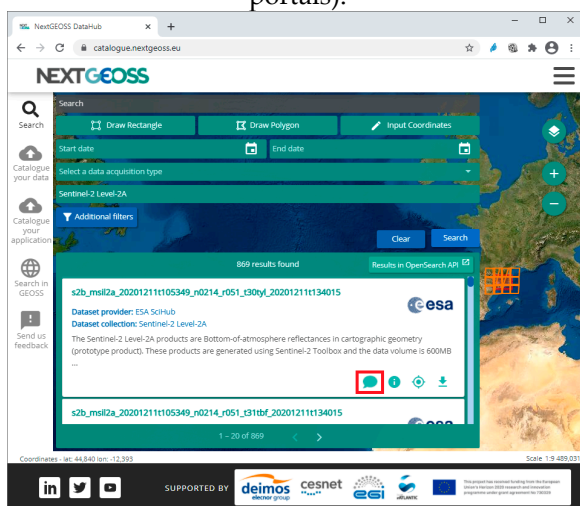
portals).

NextGEOSS DataHub
catalogue.nextgeoss.eu

NEXTGEOSS

Search
Catalogue your data
Catalogue your application
Search in GEOSS
Send us feedback

Search
Draw Rectangle
Draw Polygon
Input Coordinates
Start date
End date
Select a data acquisition type
Sentinel-2 Level-2A
Additional filters
Clear
Search

869 results found
Results in OpenSearch API

s2b_msil2a_20201211t105349_n0214_r051_t30tyl_20201211t134015
esa
Dataset provider: ESA SciHub
Dataset collection: Sentinel-2 Level-2A
The Sentinel-2 Level-2A products are Bottom-of-atmosphere reflectances in cartographic geometry (prototype product). These products are generated using Sentinel-2 Toolbox and the data volume is 600MB ...

s2b_msil2a_20201211t105349_n0214_r051_t31tbf_20201211t134015

1 – 20 of 869

Coordinates - lat: 44,840 lon: -12,393
Scale 1:9 489,031

SUPPORTED BY
deimos elecnor group
cesnet
EGI